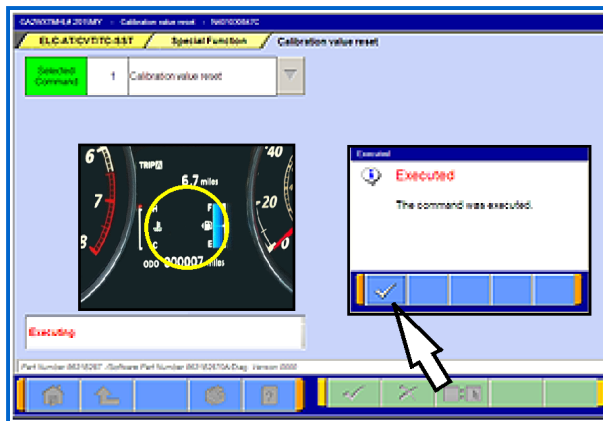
CA2WXTMHL# 2011MY > Calibration value reset > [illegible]

ELC.A/T/CVT/TC-SST / Special Function / Calibration value reset

Selected Command | 1 | Calibration value reset

6 7 TRIP 6.7 miles H F C E ODO 000007 miles 40 20

Executed

Executed

The command was executed.

Executing

Part Number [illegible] /Software Part Number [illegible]/Diag. Version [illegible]